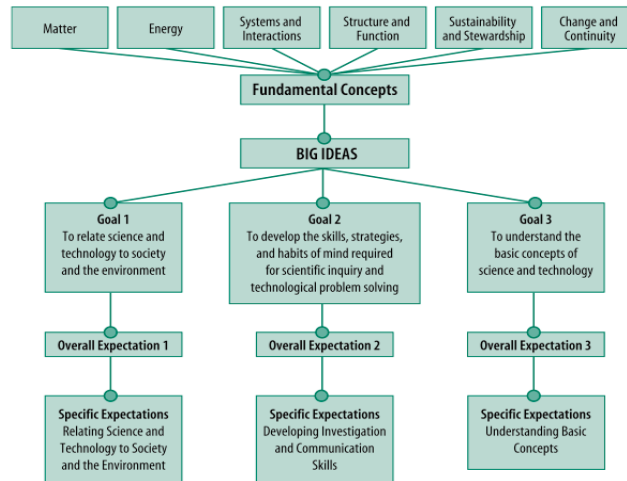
Matter

Energy

Systems and Interactions

Structure and Function

Sustainability and Stewardship

Change and Continuity

Fundamental Concepts

BIG IDEAS

Goal 1
To relate science and technology to society and the environment

Goal 2
To develop the skills, strategies, and habits of mind required for scientific inquiry and technological problem solving

Goal 3
To understand the basic concepts of science and technology

Overall Expectation 1

Overall Expectation 2

Overall Expectation 3

Specific Expectations
Relating Science and Technology to Society and the Environment

Specific Expectations
Developing Investigation and Communication Skills

Specific Expectations
Understanding Basic Concepts